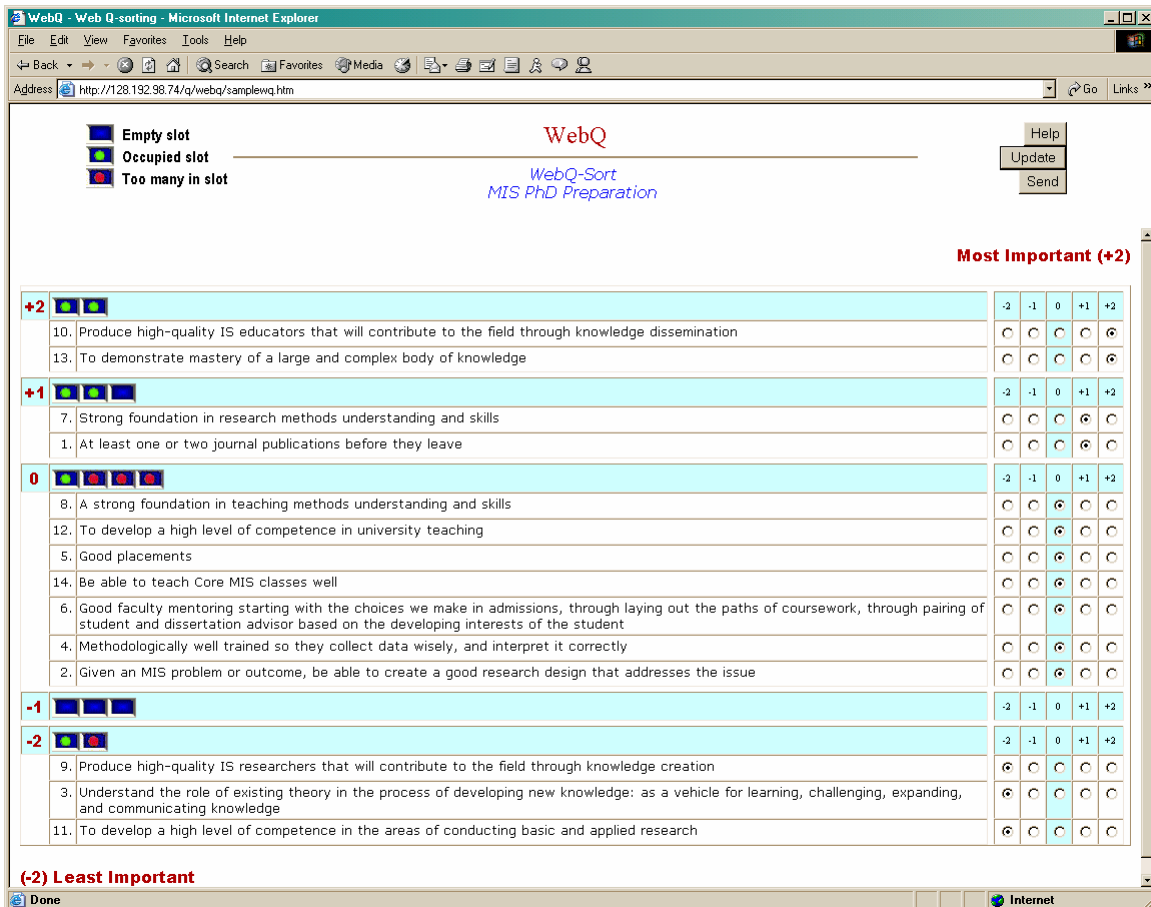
WebQ - Web Q-sorting - Microsoft Internet Explorer

File Edit View Favorites Tools Help

Back Search Favorites Media

Address http://128.192.98.74/q/webq/samplewq.htm Go Links

Empty slot
Occupied slot
Too many in slot

WebQ

WebQ-Sort
MIS PhD Preparation

Help
Update
Send

Most Important (+2)

| | | -2 | -1 | 0 | +1 | +2 |
|---|---|---|---|---|---|---|
| +2 | | | | | | |
| | 10. Produce high-quality IS educators that will contribute to the field through knowledge dissemination | ○ | ○ | ○ | ○ | ⊙ |
| | 13. To demonstrate mastery of a large and complex body of knowledge | ○ | ○ | ○ | ○ | ⊙ |
| +1 | | -2 | -1 | 0 | +1 | +2 |
| | 7. Strong foundation in research methods understanding and skills | ○ | ○ | ○ | ⊙ | ○ |
| | 1. At least one or two journal publications before they leave | ○ | ○ | ○ | ⊙ | ○ |
| 0 | | -2 | -1 | 0 | +1 | +2 |
| | 8. A strong foundation in teaching methods understanding and skills | ○ | ○ | ⊙ | ○ | ○ |
| | 12. To develop a high level of competence in university teaching | ○ | ○ | ⊙ | ○ | ○ |
| | 5. Good placements | ○ | ○ | ⊙ | ○ | ○ |
| | 14. Be able to teach Core MIS classes well | ○ | ○ | ⊙ | ○ | ○ |
| | 6. Good faculty mentoring starting with the choices we make in admissions, through laying out the paths of coursework, through pairing of student and dissertation advisor based on the developing interests of the student | ○ | ○ | ⊙ | ○ | ○ |
| | 4. Methodologically well trained so they collect data wisely, and interpret it correctly | ○ | ○ | ⊙ | ○ | ○ |
| | 2. Given an MIS problem or outcome, be able to create a good research design that addresses the issue | ○ | ○ | ⊙ | ○ | ○ |
| -1 | | -2 | -1 | 0 | +1 | +2 |
| -2 | | -2 | -1 | 0 | +1 | +2 |
| | 9. Produce high-quality IS researchers that will contribute to the field through knowledge creation | ⊙ | ○ | ○ | ○ | ○ |
| | 3. Understand the role of existing theory in the process of developing new knowledge: as a vehicle for learning, challenging, expanding, and communicating knowledge | ⊙ | ○ | ○ | ○ | ○ |
| | 11. To develop a high level of competence in the areas of conducting basic and applied research | ⊙ | ○ | ○ | ○ | ○ |

(-2) Least Important

Done Internet